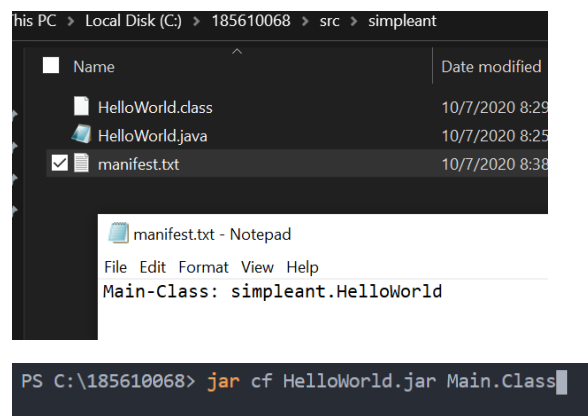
his PC > Local Disk (C:) > 185610068 > src > simpleant

Name

Date modified

HelloWorld.class

10/7/2020 8:29

HelloWorld.java

10/7/2020 8:25

manifest.txt

10/7/2020 8:38

manifest.txt - Notepad

File Edit Format View Help

Main-Class: simpleant.HelloWorld

PS C:\185610068> jar cf HelloWorld.jar Main.Class